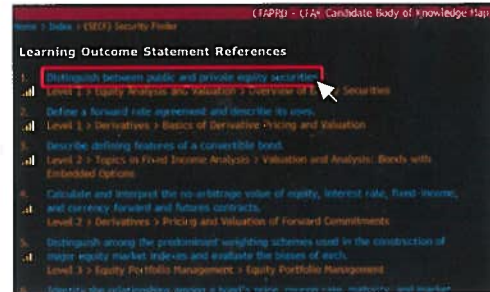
(TAPRO - CFA Candidate Body of Knowledge Map

Home > Index > (SECF) Security Finder

Learning Outcome Statement References

1. Distinguish between public and private equity securities.
Level 1 > Equity Analysis and Valuation > Overview of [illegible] Securities

2. Define a forward rate agreement and describe its uses.
Level 1 > Derivatives > Basics of Derivative Pricing and Valuation

3. Describe defining features of a convertible bond.
Level 2 > Topics in Fixed Income Analysis > Valuation and Analysis: Bonds with Embedded Options

4. Calculate and interpret the no-arbitrage value of equity, interest rate, fixed-income, and currency forward and futures contracts.
Level 2 > Derivatives > Pricing and Valuation of Forward Commitments

5. Distinguish among the predominant weighting schemes used in the construction of major equity market indexes and evaluate the biases of each.
Level 3 > Equity Portfolio Management > Equity Portfolio Management

6. Identify the relationships among a bond's price, coupon rate, maturity, and market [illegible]